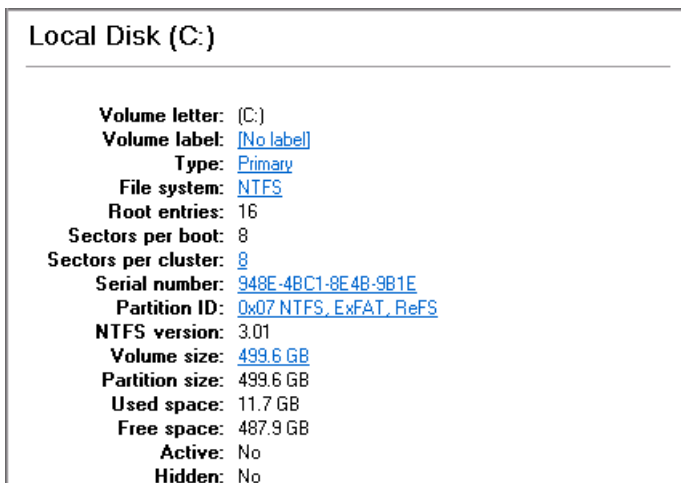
Local Disk (C:)

Volume letter: (C:)
Volume label: [No label]
Type: Primary
File system: NTFS
Root entries: 16
Sectors per boot: 8
Sectors per cluster: 8
Serial number: 948E-4BC1-8E4B-9B1E
Partition ID: 0x07 NTFS, ExFAT, ReFS
NTFS version: 3.01
Volume size: 499.6 GB
Partition size: 499.6 GB
Used space: 11.7 GB
Free space: 487.9 GB
Active: No
Hidden: No